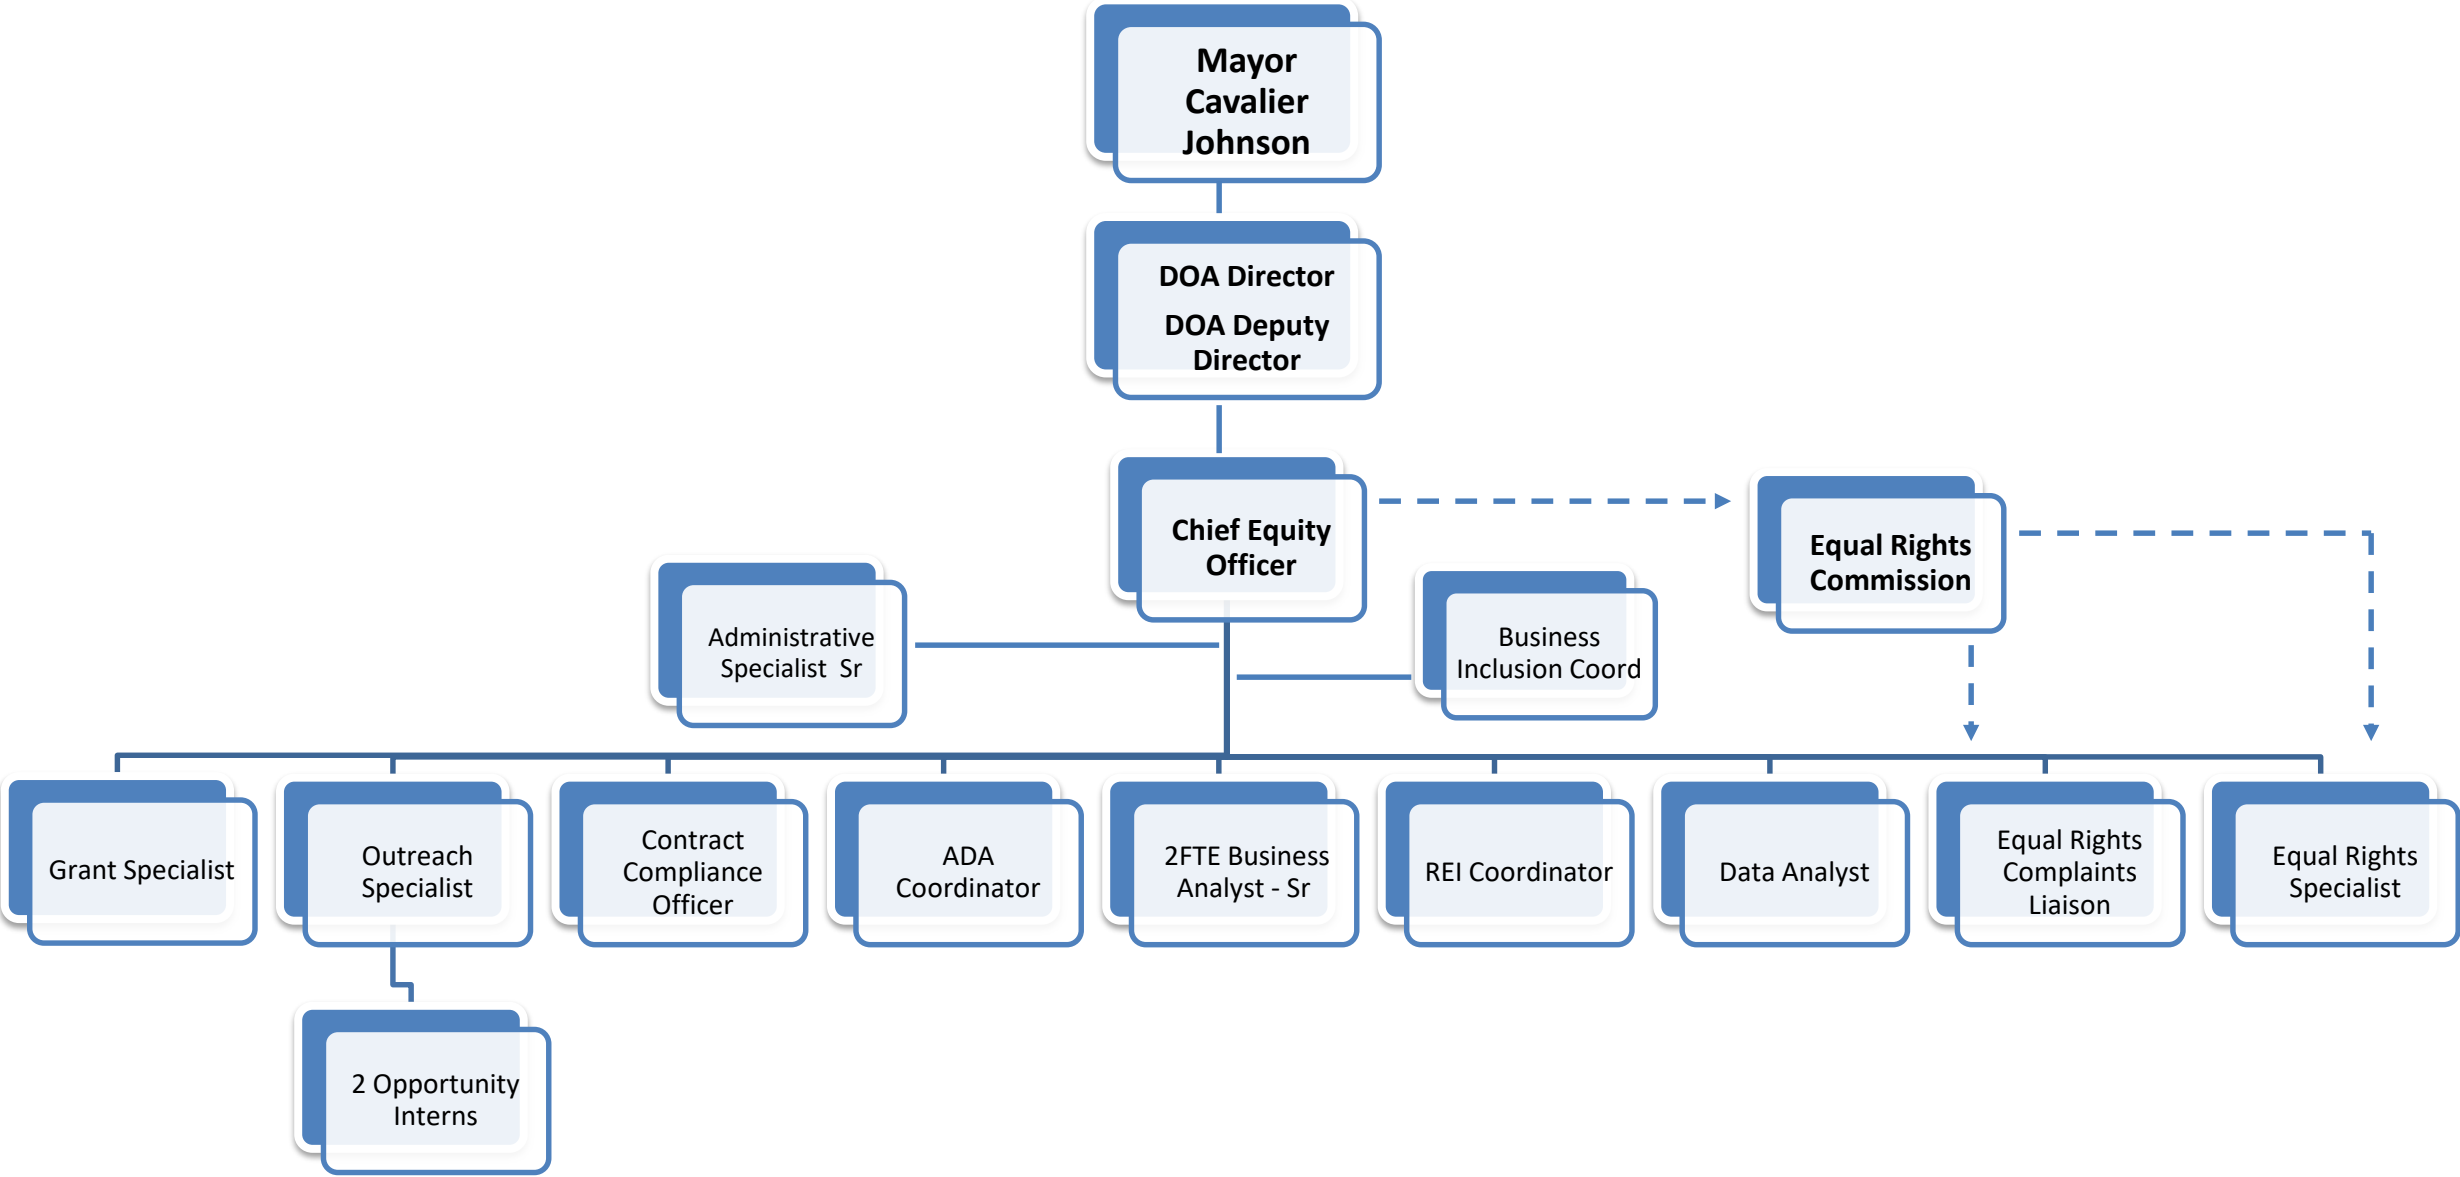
Mayor Cavalier Johnson

DOA Director

DOA Deputy Director

Chief Equity Officer

Equal Rights Commission

Administrative Specialist Sr

Business Inclusion Coord

Grant Specialist

Outreach Specialist

Contract Compliance Officer

ADA Coordinator

2FTE Business Analyst - Sr

REI Coordinator

Data Analyst

Equal Rights Complaints Liaison

Equal Rights Specialist

2 Opportunity Interns